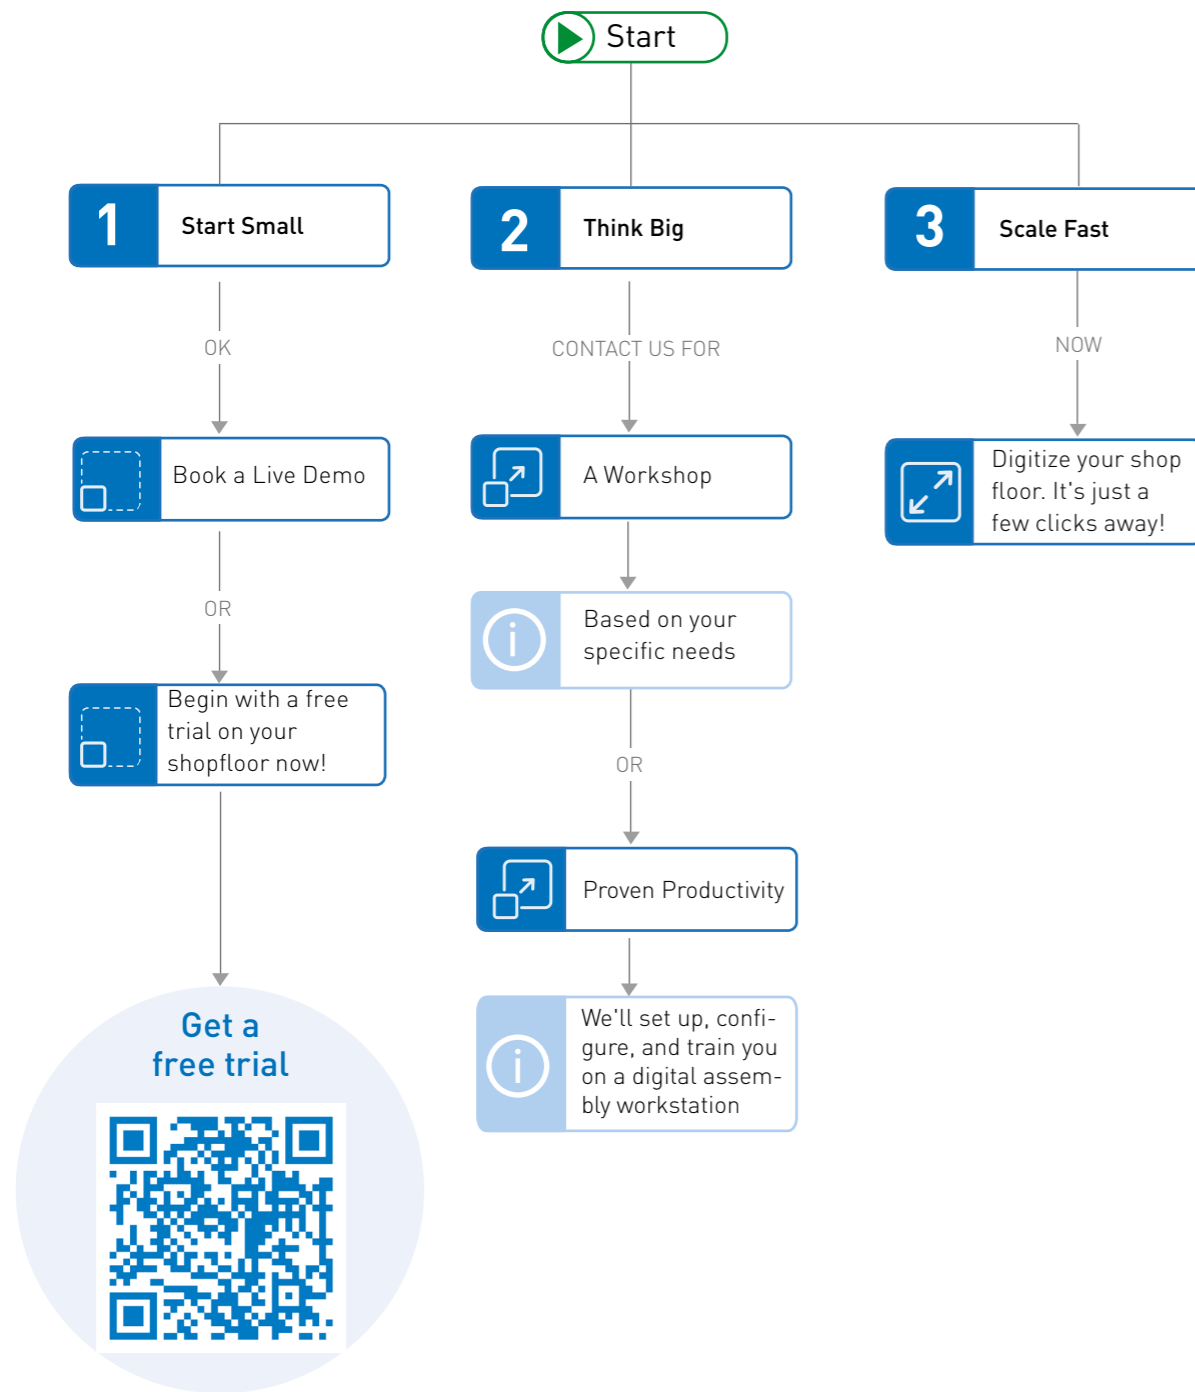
Start

1 Start Small

OK

Book a Live Demo

OR

Begin with a free trial on your shopfloor now!

Get a free trial

2 Think Big

CONTACT US FOR

A Workshop

Based on your specific needs

OR

Proven Productivity

We'll set up, configure, and train you on a digital assembly workstation

3 Scale Fast

NOW

Digitize your shop floor. It's just a few clicks away!